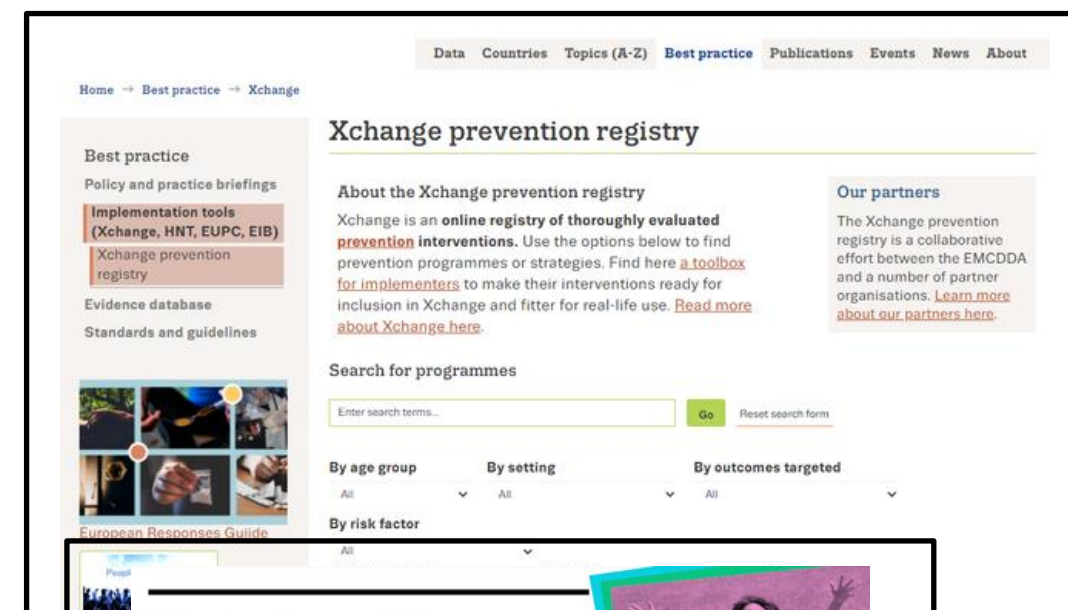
Data Countries Topics (A-Z) Best practice Publications Events News About

Home → Best practice → Xchange

Best practice

Policy and practice briefings

Implementation tools (Xchange, HNT, EUPC, EIB)

Xchange prevention registry

Evidence database

Standards and guidelines

European Responses Guide

Xchange prevention registry

About the Xchange prevention registry

Xchange is an **online registry of thoroughly evaluated prevention interventions.** Use the options below to find prevention programmes or strategies. Find here a toolbox for implementers to make their interventions ready for inclusion in Xchange and fitter for real-life use. Read more about Xchange here.

Our partners

The Xchange prevention registry is a collaborative effort between the EMCDDA and a number of partner organisations. Learn more about our partners here.

Search for programmes

Enter search terms...

Go

Reset search form

By age group

All

By setting

All

By outcomes targeted

All

By risk factor

All

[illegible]